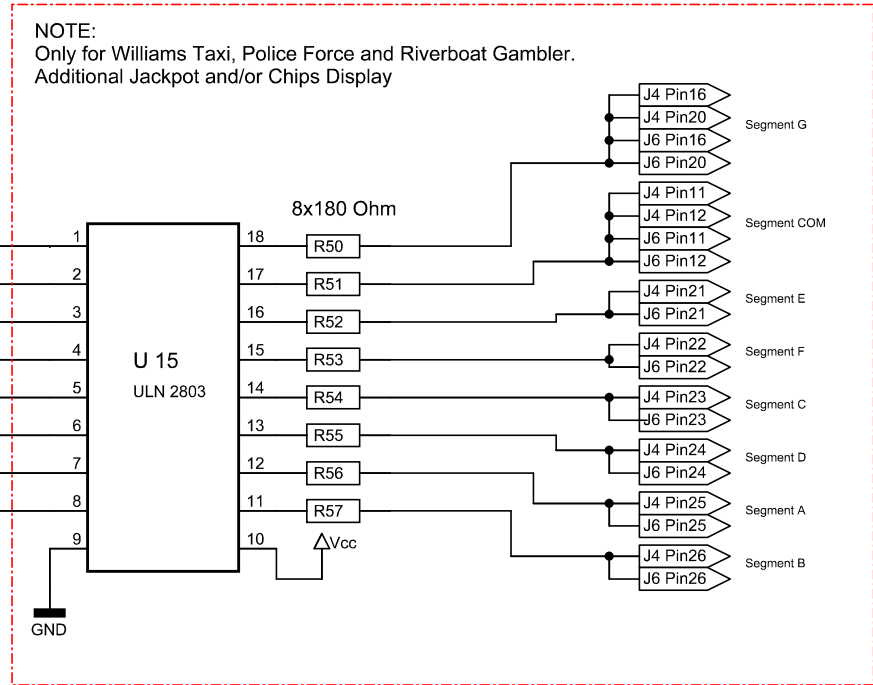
NOTE:
Only for Williams Taxi, Police Force and Riverboat Gambler.
Additional Jackpot and/or Chips Display

J4 Pin16
J4 Pin20
J6 Pin16
J6 Pin20
Segment G

8x180 Ohm

J4 Pin11
J4 Pin12
J6 Pin11
J6 Pin12
Segment COM

1
18
R50
2
17
R51
J4 Pin21
J6 Pin21
Segment E
3
16
R52
4
15
R53
J4 Pin22
J6 Pin22
Segment F
U 15
ULN 2803
5
14
R54
J4 Pin23
J6 Pin23
Segment C
6
13
R55
J4 Pin24
J6 Pin24
Segment D
7
12
R56
J4 Pin25
J6 Pin25
Segment A
8
11
R57
9
10
Vcc
J4 Pin26
J6 Pin26
Segment B
GND